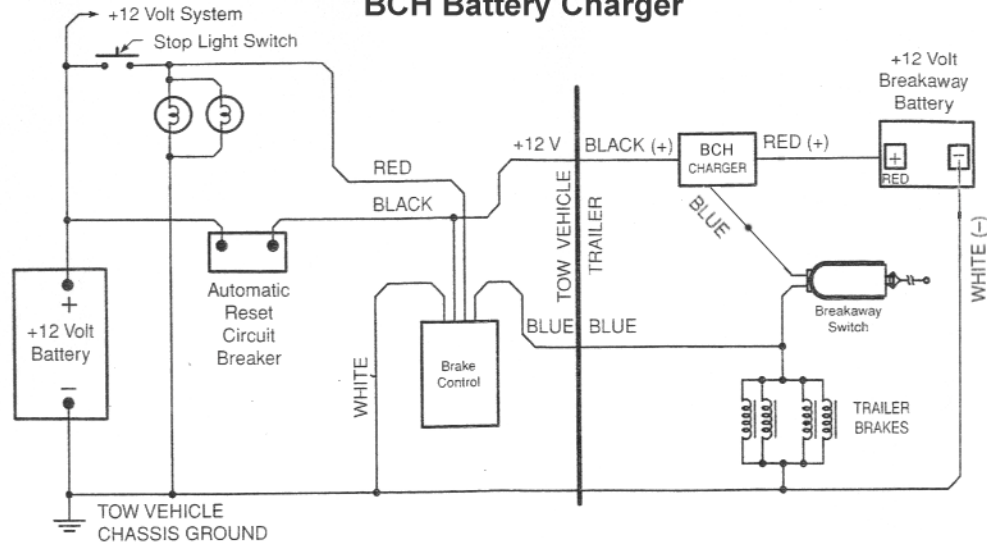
BCH Battery Charger

+12 Volt System
Stop Light Switch

+12 Volt Breakaway Battery

RED
BLACK
+12 V
BLACK (+)
BCH CHARGER
RED (+)
+
RED
−

TOW VEHICLE
TRAILER

BLUE

WHITE (−)

+
+12 Volt Battery
−

Automatic Reset Circuit Breaker

WHITE

Brake Control

BLUE
BLUE

Breakaway Switch

TRAILER BRAKES

TOW VEHICLE CHASSIS GROUND